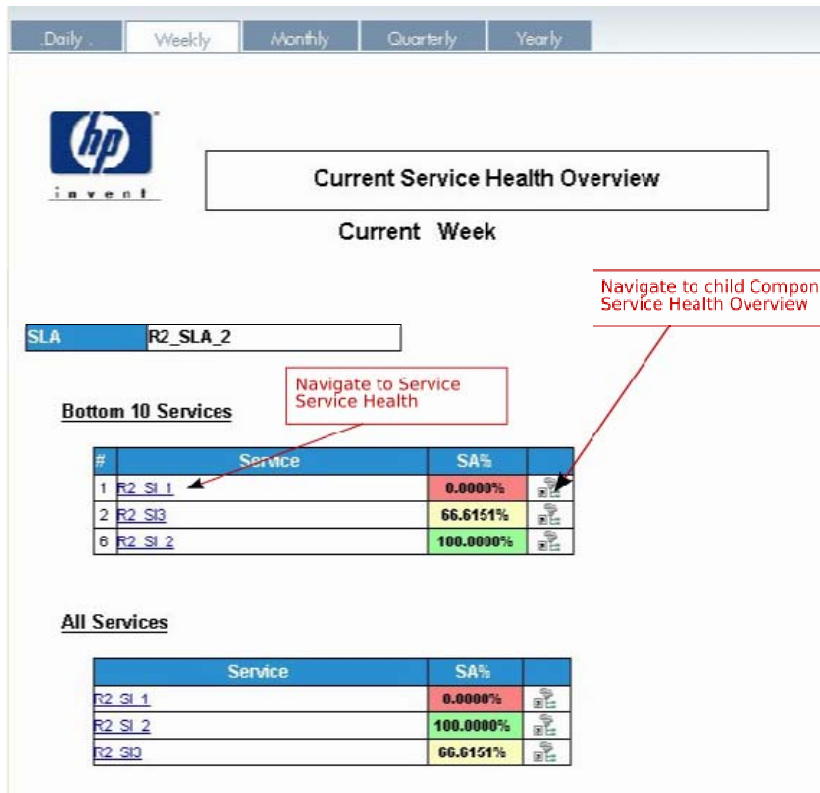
.Daily . Weekly Monthly Quarterly Yearly

hp
invent

Current Service Health Overview

Current Week

Navigate to child Compon
Service Health Overview

| SLA | R2_SLA_2 |
|---|---|

Navigate to Service
Service Health

Bottom 10 Services

| # | Service | SA% | |
|---|---|---|---|
| 1 | R2_SI_1 | 0.0000% | |
| 2 | R2_SI3 | 66.6151% | |
| 6 | R2_SI_2 | 100.0000% | |

All Services

| Service | SA% | |
|---|---|---|
| R2_SI_1 | 0.0000% | |
| R2_SI_2 | 100.0000% | |
| R2_SI3 | 66.6151% | |